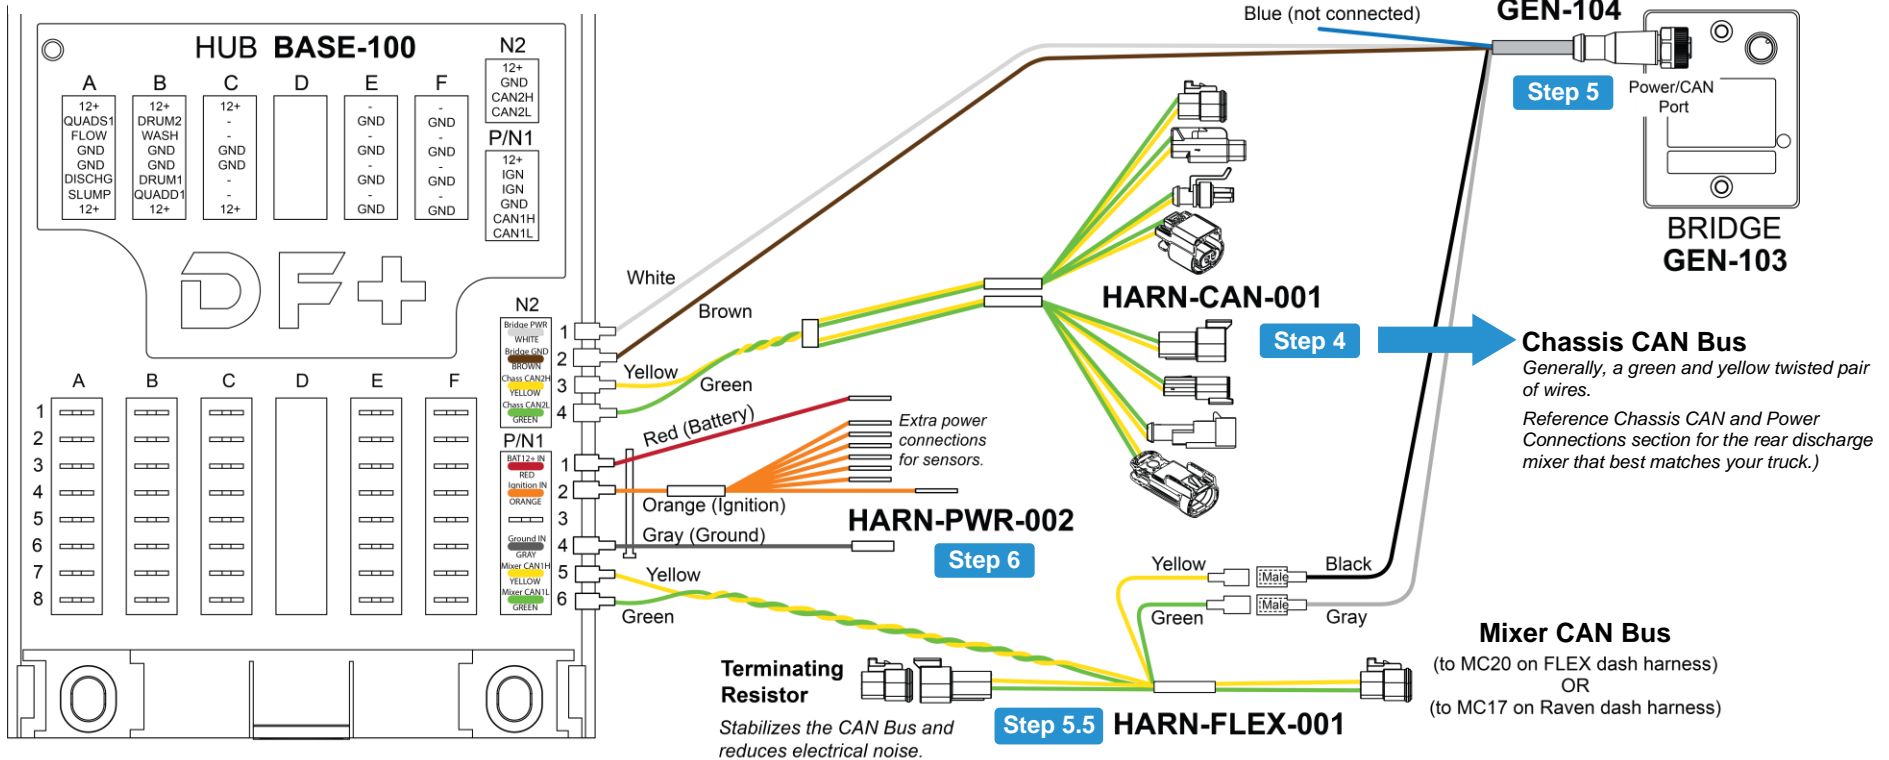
HUB BASE-100

N2
12+
GND
CAN2H
CAN2L

P/N1
12+
IGN
IGN
GND
CAN1H
CAN1L

| A | B | C | D | E | F |
|---|---|---|---|---|---|
| 12+ | 12+ | 12+ | | - | - |
| QUADS1 | DRUM2 | - | | GND | GND |
| FLOW | WASH | - | | - | - |
| GND | GND | GND | | GND | GND |
| GND | GND | GND | | - | - |
| DISCHG | DRUM1 | - | | GND | GND |
| SLUMP | QUADD1 | - | | - | - |
| 12+ | 12+ | 12+ | | GND | GND |

A B C D E F
1
2
3
4
5
6
7
8

N2
Bridge PWR WHITE 1
Bridge GND BROWN 2
Chass CAN2H YELLOW 3
Chass CAN2L GREEN 4

P/N1
BAT12+ IN RED 1
Ignition IN ORANGE 2
3
Ground IN GRAY 4
Mixer CAN1H YELLOW 5
Mixer CAN1L GREEN 6

Blue (not connected)
GEN-104
Step 5
Power/CAN Port
BRIDGE
GEN-103

White
Brown
Yellow
Green
HARN-CAN-001
Step 4

Chassis CAN Bus
Generally, a green and yellow twisted pair of wires.
Reference Chassis CAN and Power Connections section for the rear discharge mixer that best matches your truck.)

Red (Battery)
Extra power connections for sensors.
Orange (Ignition)
Gray (Ground)
HARN-PWR-002
Step 6

Yellow
Green
Yellow
Male
Black
Green
Male
Gray

Mixer CAN Bus
(to MC20 on FLEX dash harness)
OR
(to MC17 on Raven dash harness)

Terminating Resistor
Stabilizes the CAN Bus and reduces electrical noise.
Step 5.5
HARN-FLEX-001